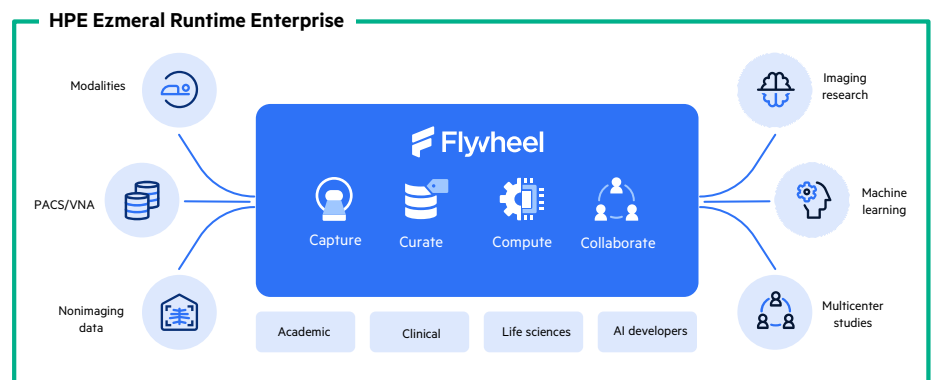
HPE Ezmeral Runtime Enterprise

Modalities

PACS/VNA

Nonimaging data

Flywheel

Capture

Curate

Compute

Collaborate

Academic

Clinical

Life sciences

AI developers

Imaging research

Machine learning

Multicenter studies